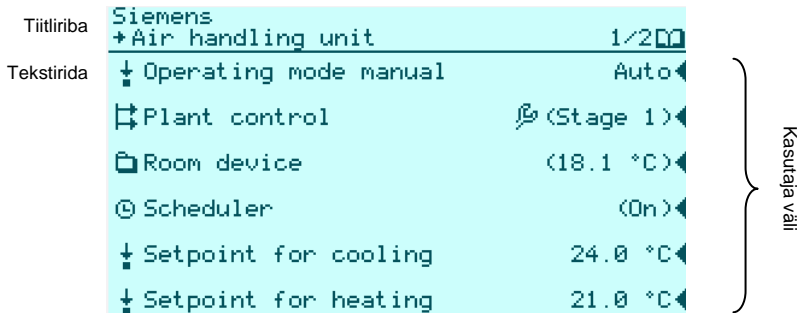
Tiitliriba

Tekstirida

Siemens
+Air handling unit 1/2

Operating mode manual Auto

Plant control (Stage 1)

Room device (18.1 °C)

Scheduler (On)

Setpoint for cooling 24.0 °C

Setpoint for heating 21.0 °C

Kasutaja väli